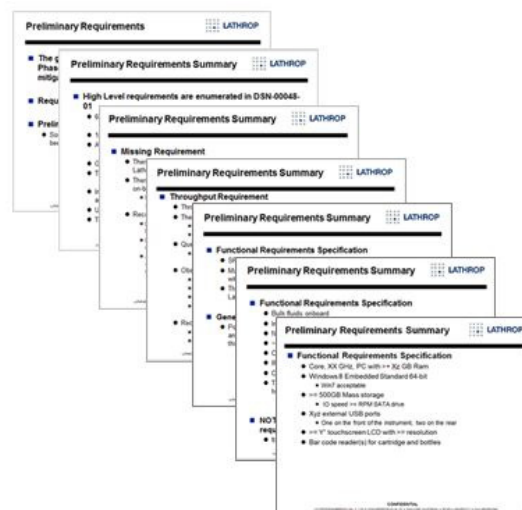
Preliminary Requirements

LATHROP

The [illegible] Phase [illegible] mitiga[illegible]

Requ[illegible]

Prelin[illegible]

So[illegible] be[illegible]

Preliminary Requirements Summary

LATHROP

High Level requirements are enumerated in DSN-00048-01

Preliminary Requirements Summary

LATHROP

Missing Requirement

There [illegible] Lath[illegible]

There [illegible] on-b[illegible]

Reco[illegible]

Preliminary Requirements Summary

LATHROP

Throughput Requirement

The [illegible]

Qu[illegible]

Ob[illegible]

Rec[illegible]

Preliminary Requirements Summary

LATHROP

Functional Requirements Specification

SP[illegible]

M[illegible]

Th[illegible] La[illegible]

Gene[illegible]

Fo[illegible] an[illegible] th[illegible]

Preliminary Requirements Summary

LATHROP

Functional Requirements Specification

Bulk fluids onboard

NOT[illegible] requ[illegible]

Preliminary Requirements Summary

LATHROP

Functional Requirements Specification

Core, XX GHz, PC with >= Xz GB Ram

Windows8 Embedded Standard 64-bit

Win7 acceptable

>= 500GB Mass storage

IO speed >= RPM SATA drive

Xyz external USB ports

One on the front of the instrument, two on the rear

>= Y" touchscreen LCD with >= resolution

Bar code reader(s) for cartridge and bottles

CONFIDENTIAL